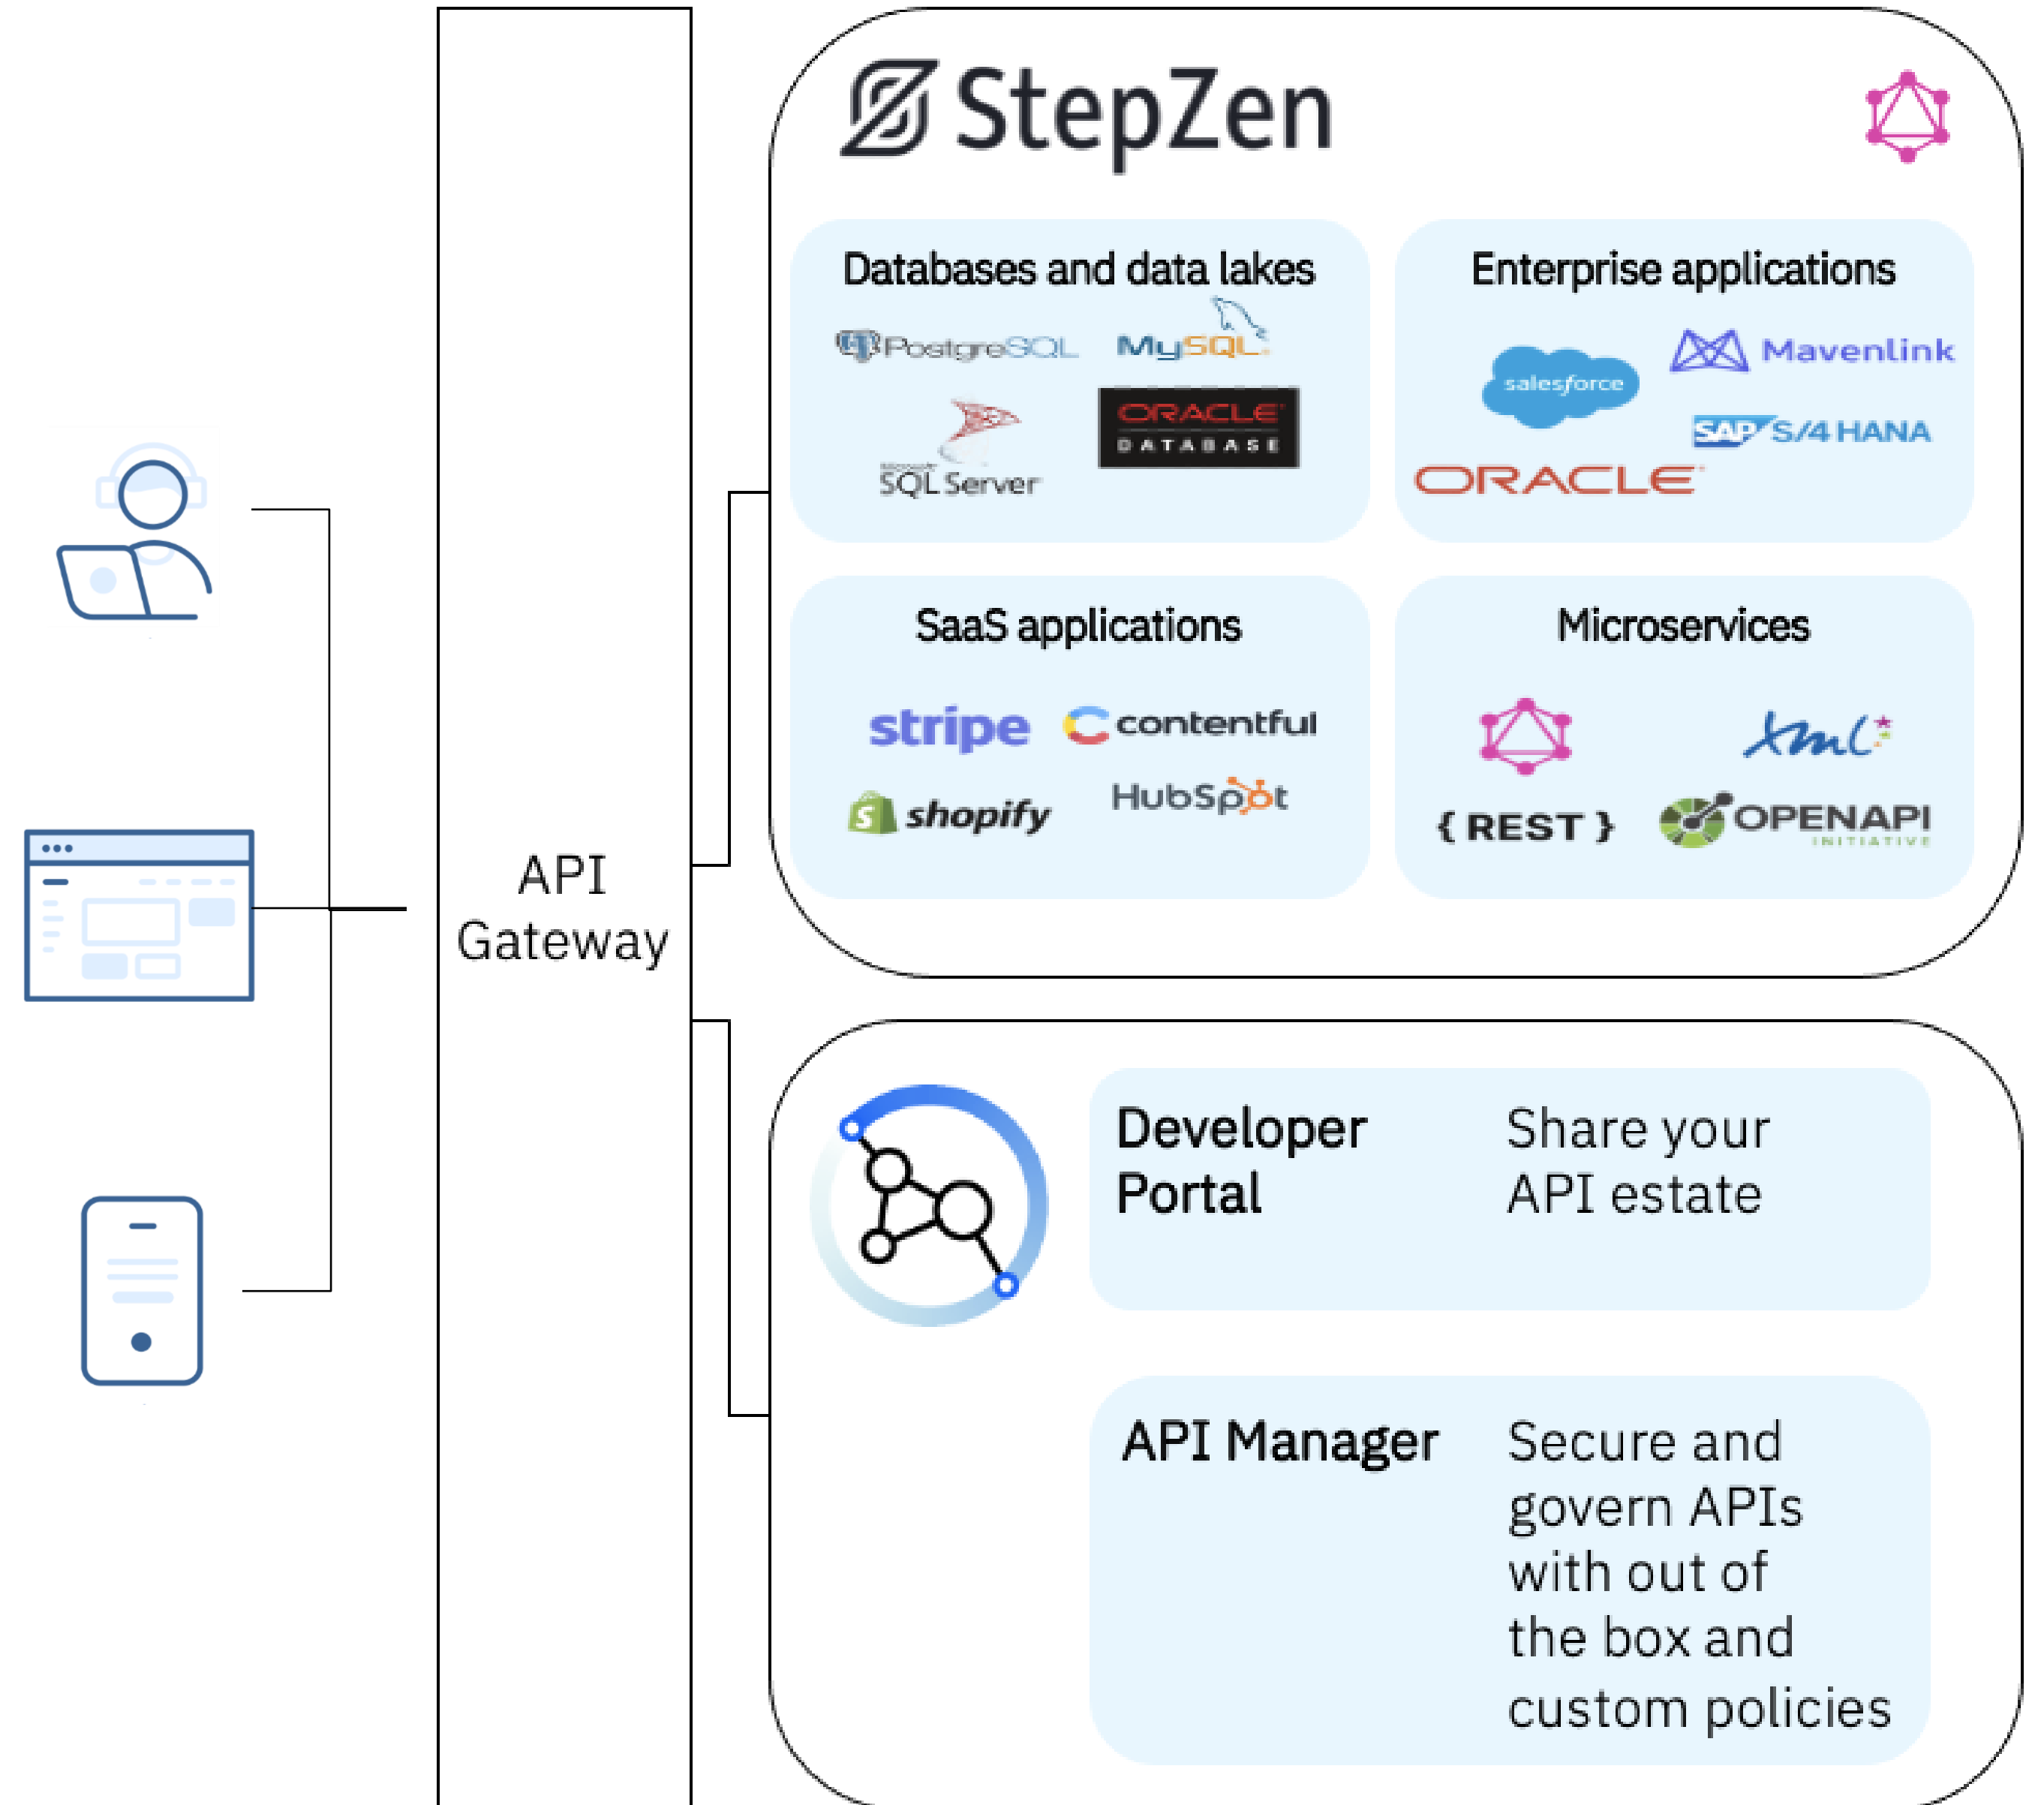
API Gateway

StepZen

Databases and data lakes

PostgreSQL MySQL

SQL Server ORACLE DATABASE

Enterprise applications

salesforce Mavenlink

SAP S/4 HANA

ORACLE

SaaS applications

stripe contentful

shopify HubSpot

Microservices

xml

{ REST } OPENAPI INITIATIVE

Developer Portal Share your API estate

API Manager Secure and govern APIs with out of the box and custom policies